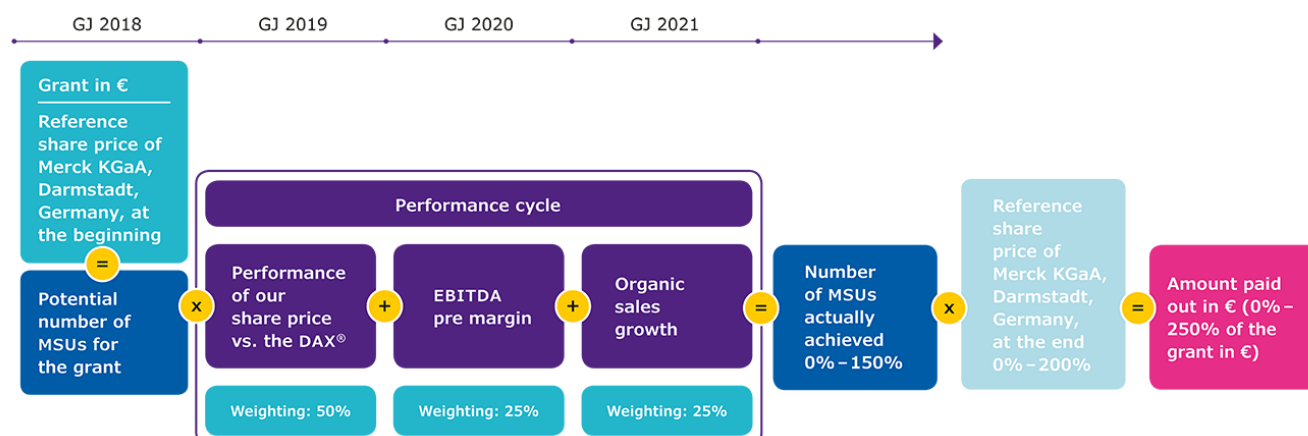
GJ 2018

GJ 2019

GJ 2020

GJ 2021

Grant in €

Reference share price of Merck KGaA, Darmstadt, Germany, at the beginning

=

Potential number of MSUs for the grant

x

Performance cycle

Performance of our share price vs. the DAX®

+

EBITDA pre margin

+

Organic sales growth

Weighting: 50%

Weighting: 25%

Weighting: 25%

=

Number of MSUs actually achieved 0% – 150%

x

Reference share price of Merck KGaA, Darmstadt, Germany, at the end 0% – 200%

=

Amount paid out in € (0% – 250% of the grant in €)